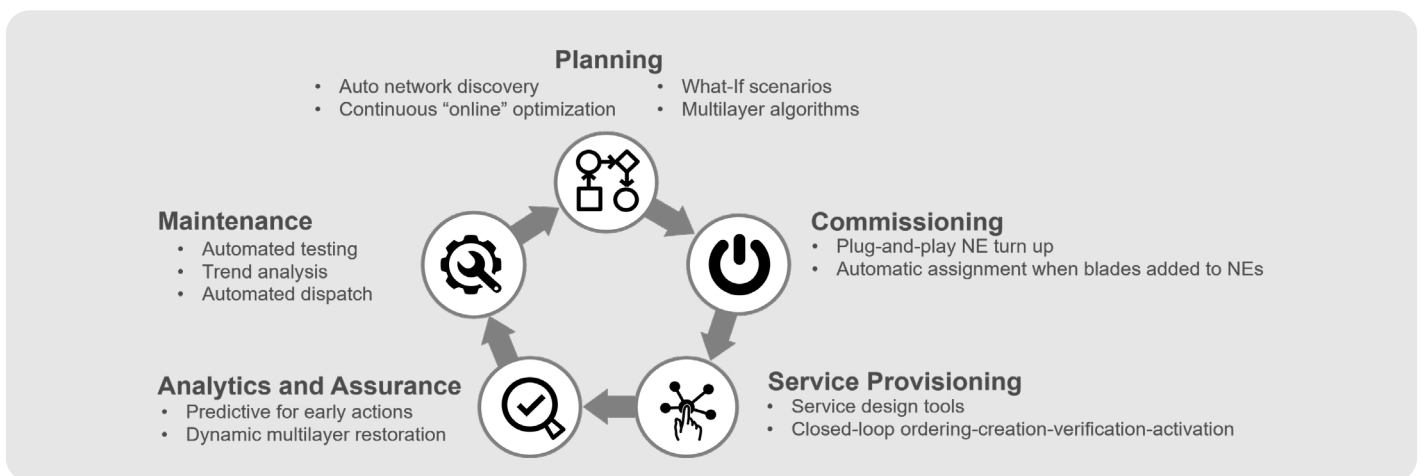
**Planning**
- Auto network discovery
- Continuous “online” optimization
- What-If scenarios
- Multilayer algorithms

**Commissioning**
- Plug-and-play NE turn up
- Automatic assignment when blades added to NEs

**Service Provisioning**
- Service design tools
- Closed-loop ordering-creation-verification-activation

**Analytics and Assurance**
- Predictive for early actions
- Dynamic multilayer restoration

**Maintenance**
- Automated testing
- Trend analysis
- Automated dispatch